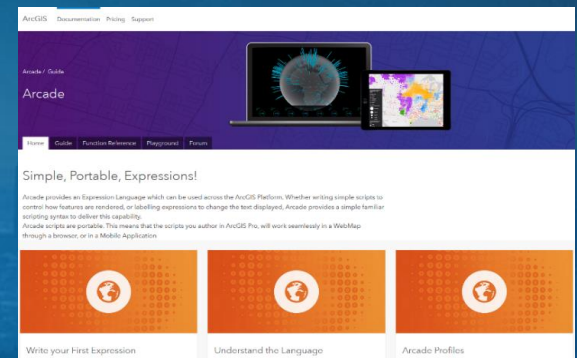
ArcGIS Documentation Pricing Support

Arcade / Guide

Arcade

Home Guide Function Reference Playground Forum

Simple, Portable, Expressions!

Arcade provides an Expression Language which can be used across the ArcGIS Platform. Whether writing simple scripts to control how features are rendered, or labelling expressions to change the text displayed, Arcade provides a simple familiar scripting syntax to deliver this capability.
Arcade scripts are portable. This means that the scripts you author in ArcGIS Pro, will work seamlessly in a WebMap through a browser, or in a Mobile Application

Write your First Expression

Understand the Language

Arcade Profiles